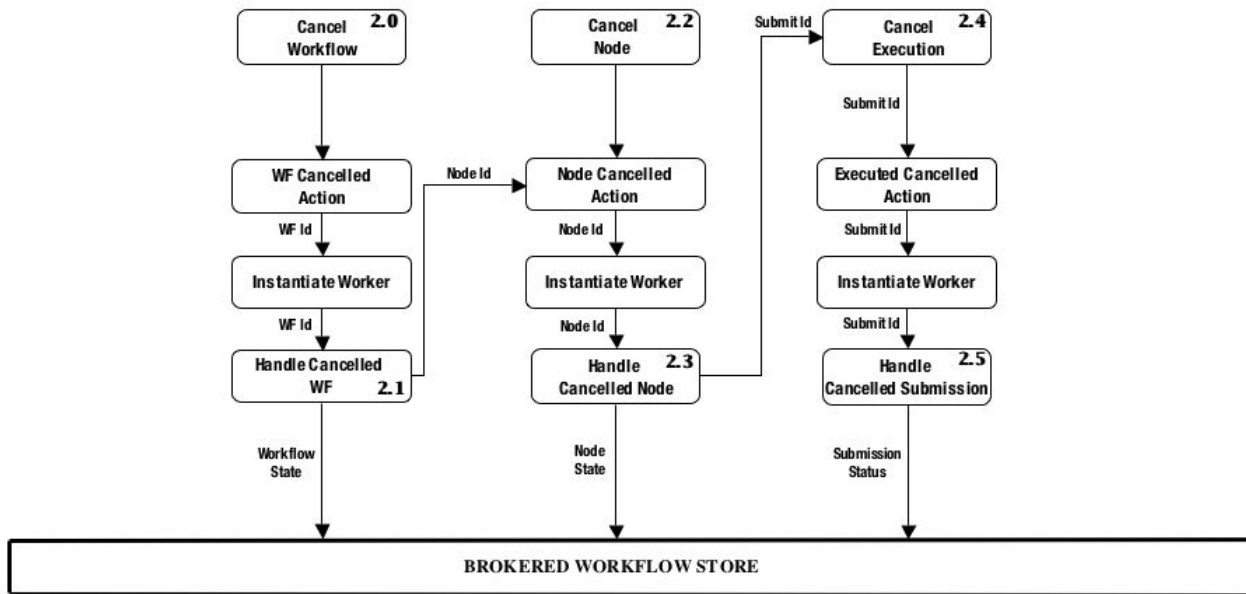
Cancel Workflow 2.0

WF Cancelled Action

WF Id

Instantiate Worker

WF Id

Handle Cancelled WF 2.1

Workflow State

Node Id

Cancel Node 2.2

Node Cancelled Action

Node Id

Instantiate Worker

Node Id

Handle Cancelled Node 2.3

Node State

Submit Id

Cancel Execution 2.4

Submit Id

Executed Cancelled Action

Submit Id

Instantiate Worker

Submit Id

Handle Cancelled Submission 2.5

Submission Status

BROKERED WORKFLOW STORE